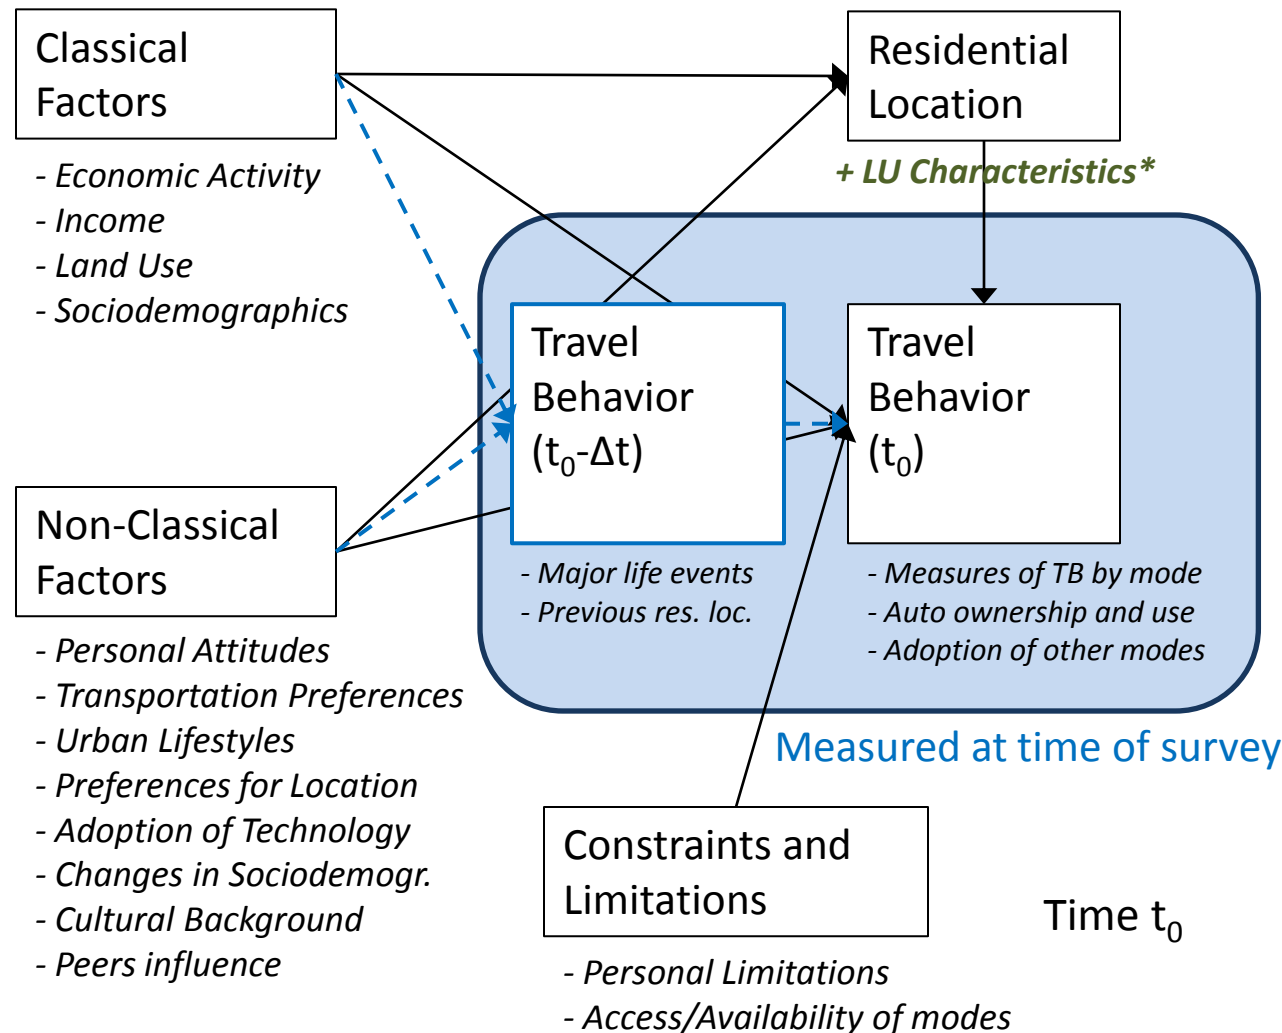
Classical Factors

- Economic Activity
- Income
- Land Use
- Sociodemographics

Residential Location

+ LU Characteristics*

Travel Behavior ($t_0$-Δt)

- Major life events
- Previous res. loc.

Travel Behavior ($t_0$)

- Measures of TB by mode
- Auto ownership and use
- Adoption of other modes

Non-Classical Factors

- Personal Attitudes
- Transportation Preferences
- Urban Lifestyles
- Preferences for Location
- Adoption of Technology
- Changes in Sociodemogr.
- Cultural Background
- Peers influence

Measured at time of survey

Constraints and Limitations

- Personal Limitations
- Access/Availability of modes

Time $t_0$